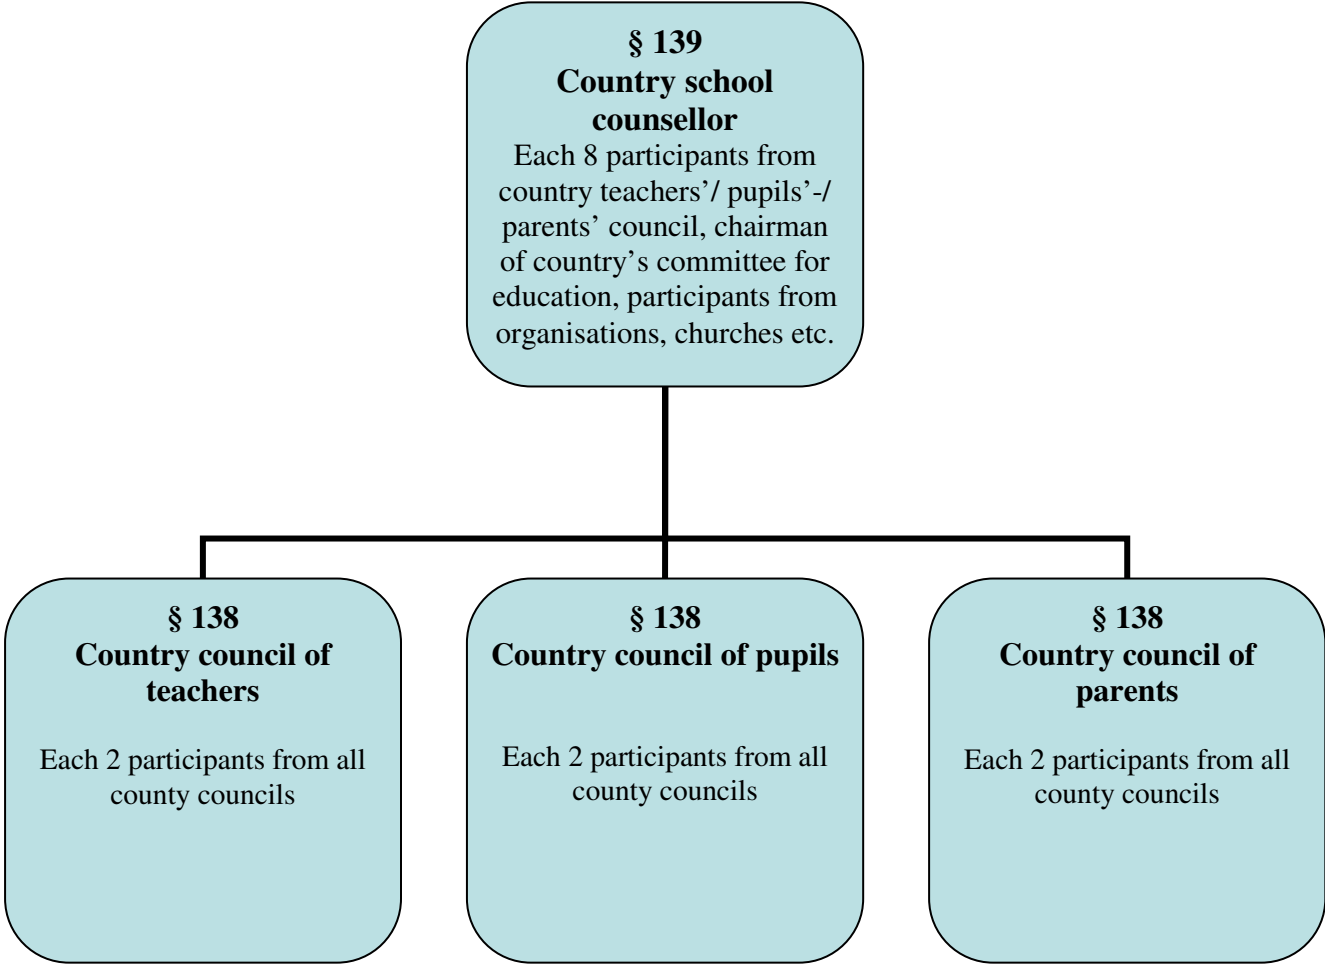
§ 139
Country school counsellor
Each 8 participants from country teachers'/ pupils'-/ parents' council, chairman of country's committee for education, participants from organisations, churches etc.

§ 138
Country council of teachers

Each 2 participants from all county councils

§ 138
Country council of pupils

Each 2 participants from all county councils

§ 138
Country council of parents

Each 2 participants from all county councils